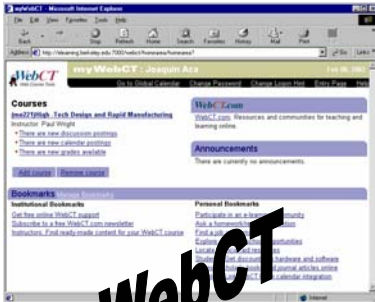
myWebCT - Microsoft Internet Explorer

File Edit View Favorites Tools Help

Back Forward Stop Refresh Home Search Favorites History Mail Print

Address http://elearning.berkeley.edu:7000/webct/homearea/homearea?

Go Links

WebCT

myWebCT : Jaquin Aca

Feb 08, 2001

Go to Global Calendar Change Password Change Login Hint Entry Page Help

Courses

me221High Tech Design and Rapid Manufacturing

Instructor: Paul Wright

• There are new discussion postings

• There are new calendar postings

• There are new grades available

Add course Remove course

WebCT.com

WebCT.com: Resources and communities for teaching and learning online.

Announcements

There are currently no announcements.

Bookmarks Manage Bookmarks

Institutional Bookmarks

Get free online WebCT support

Subscribe to a free WebCT.com newsletter

Instructors: Find ready-made content for your WebCT course

Personal Bookmarks

Participate in an e-learning community

Ask a homework question

Find a job

Explore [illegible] opportunities

Locate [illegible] research

Student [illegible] discounts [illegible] hardware and software

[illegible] journal articles online

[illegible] calendar integration

WebCT

Internet